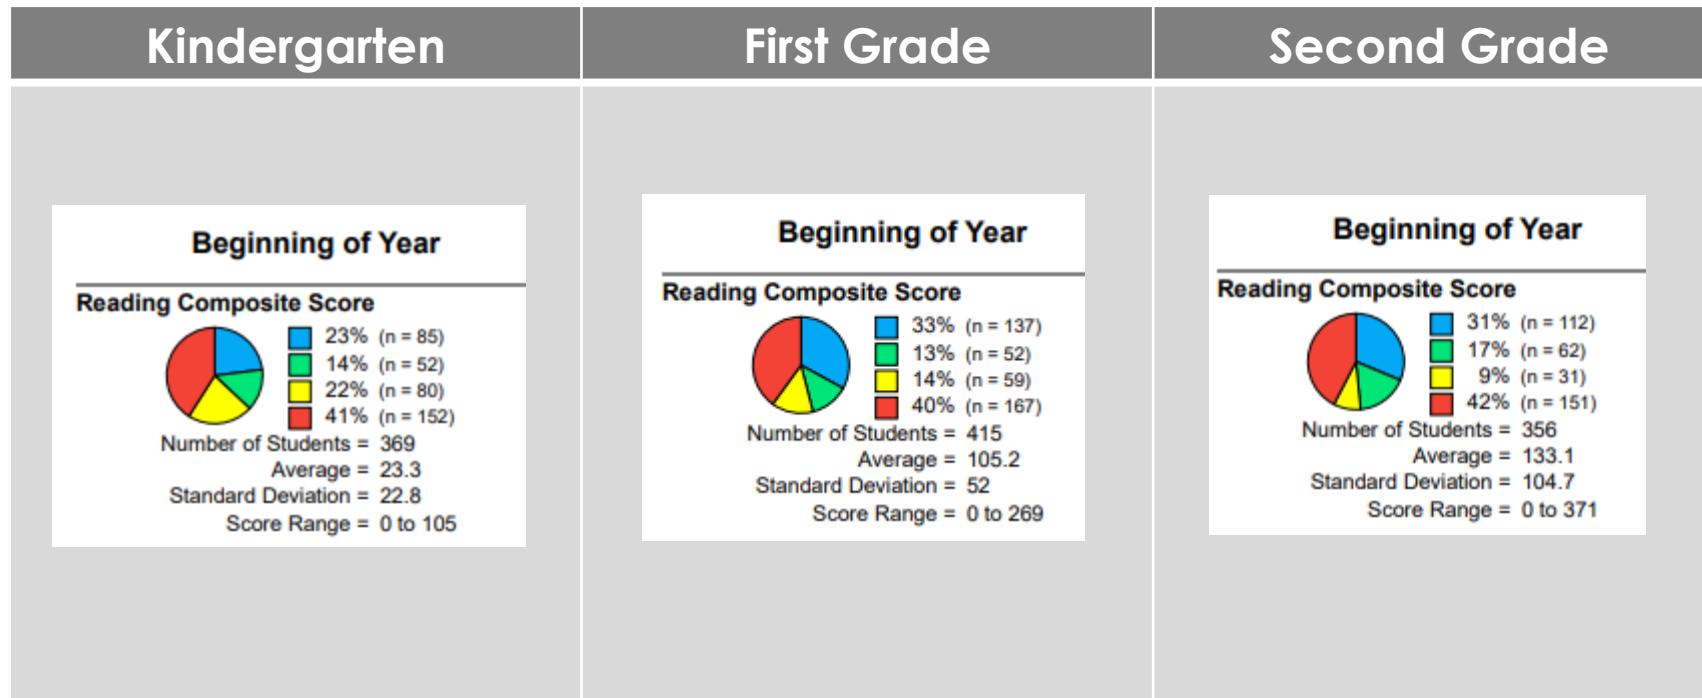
Kindergarten

Beginning of Year

Reading Composite Score

23% (n = 85)
14% (n = 52)
22% (n = 80)
41% (n = 152)

Number of Students = 369
Average = 23.3
Standard Deviation = 22.8
Score Range = 0 to 105

First Grade

Beginning of Year

Reading Composite Score

33% (n = 137)
13% (n = 52)
14% (n = 59)
40% (n = 167)

Number of Students = 415
Average = 105.2
Standard Deviation = 52
Score Range = 0 to 269

Second Grade

Beginning of Year

Reading Composite Score

31% (n = 112)
17% (n = 62)
9% (n = 31)
42% (n = 151)

Number of Students = 356
Average = 133.1
Standard Deviation = 104.7
Score Range = 0 to 371